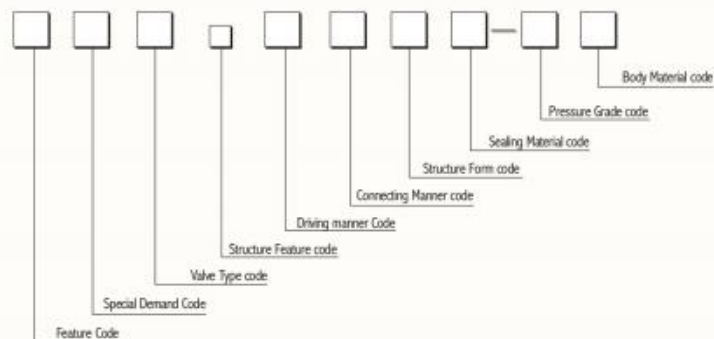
Body Material code

Pressure Grade code

Sealing Material code

Structure Form code

Connecting Manner code

Driving manner Code

Structure Feature code

Valve Type code

Special Demand Code

Feature Code